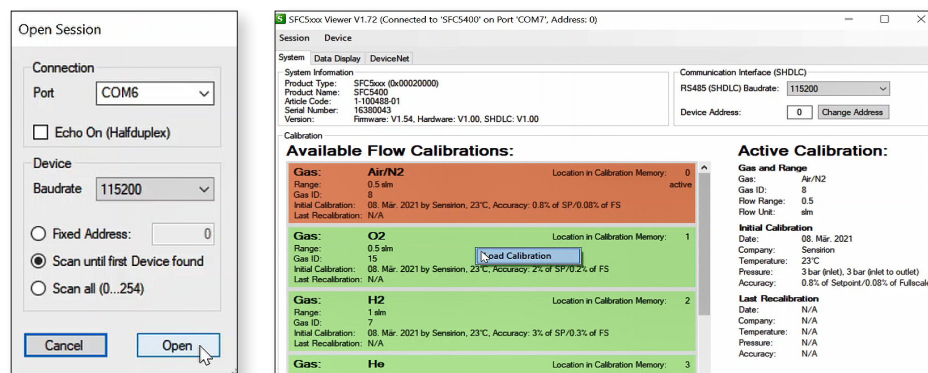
Open Session

Connection
Port COM6
Echo On (Halfduplex)

Device
Baudrate 115200
Fixed Address: 0
Scan until first Device found
Scan all (0...254)

Cancel
Open

SFC5xxx Viewer V1.72 (Connected to 'SFC5400' on Port 'COM7', Address: 0)

Session Device

System Data Display DeviceNet

System Information
Product Type: SFC5xxx (0x00020000)
Product Name: SFC5400
Article Code: 1-100488-01
Serial Number: 16380043
Version: Firmware: V1.54, Hardware: V1.00, SHDLC: V1.00

Communication Interface (SHDLC)
RS485 (SHDLC) Baudrate: 115200
Device Address: 0 Change Address

Calibration
Available Flow Calibrations:

Gas: Air/N2 Location in Calibration Memory: 0
Range: 0.5 slm active
Gas ID: 8
Initial Calibration: 08. Mär. 2021 by Sensirion, 23°C, Accuracy: 0.8% of SP/0.08% of FS
Last Recalibration: N/A

Gas: O2 Location in Calibration Memory: 1
Range: 0.5 slm
Gas ID: 15
Initial Calibration: 08. Mär. 2021 by Sensirion, 23°C, Accuracy: 2% of SP/0.2% of FS
Last Recalibration: N/A
Load Calibration

Gas: H2 Location in Calibration Memory: 2
Range: 1 slm
Gas ID: 7
Initial Calibration: 08. Mär. 2021 by Sensirion, 23°C, Accuracy: 3% of SP/0.3% of FS
Last Recalibration: N/A

Gas: He Location in Calibration Memory: 3

Active Calibration:
Gas and Range
Gas: Air/N2
Gas ID: 8
Flow Range: 0.5
Flow Unit: slm
Initial Calibration
Date: 08. Mär. 2021
Company: Sensirion
Temperature: 23°C
Pressure: 3 bar (inlet), 3 bar (inlet to outlet)
Accuracy: 0.8% of Setpoint/0.08% of Fullscale
Last Recalibration
Date: N/A
Company: N/A
Temperature: N/A
Pressure: N/A
Accuracy: N/A